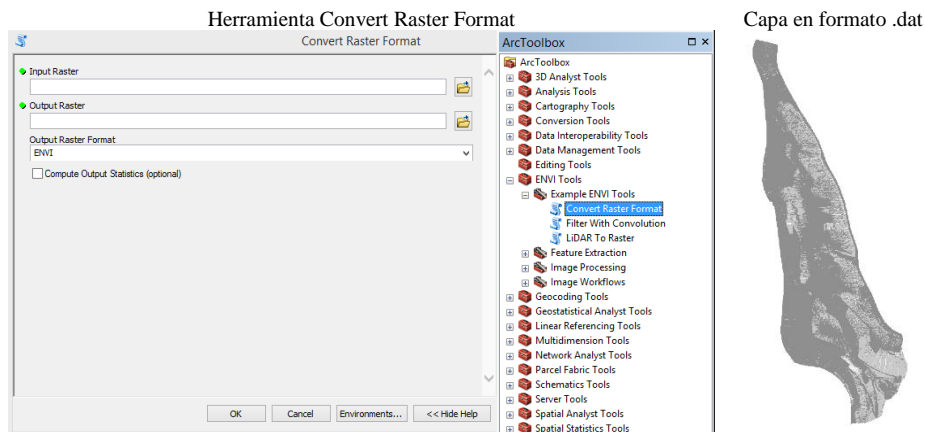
Herramienta Convert Raster Format

Capa en formato .dat

Convert Raster Format

Input Raster

Output Raster

Output Raster Format

ENVI

Compute Output Statistics (optional)

OK Cancel Environments... << Hide Help

ArcToolbox

ArcToolbox
3D Analyst Tools
Analysis Tools
Cartography Tools
Conversion Tools
Data Interoperability Tools
Data Management Tools
Editing Tools
ENVI Tools
Example ENVI Tools
Convert Raster Format
Filter With Convolution
LiDAR To Raster
Feature Extraction
Image Processing
Image Workflows
Geocoding Tools
Geostatistical Analyst Tools
Linear Referencing Tools
Multidimension Tools
Network Analyst Tools
Parcel Fabric Tools
Schematics Tools
Server Tools
Spatial Analyst Tools
Spatial Statistics Tools